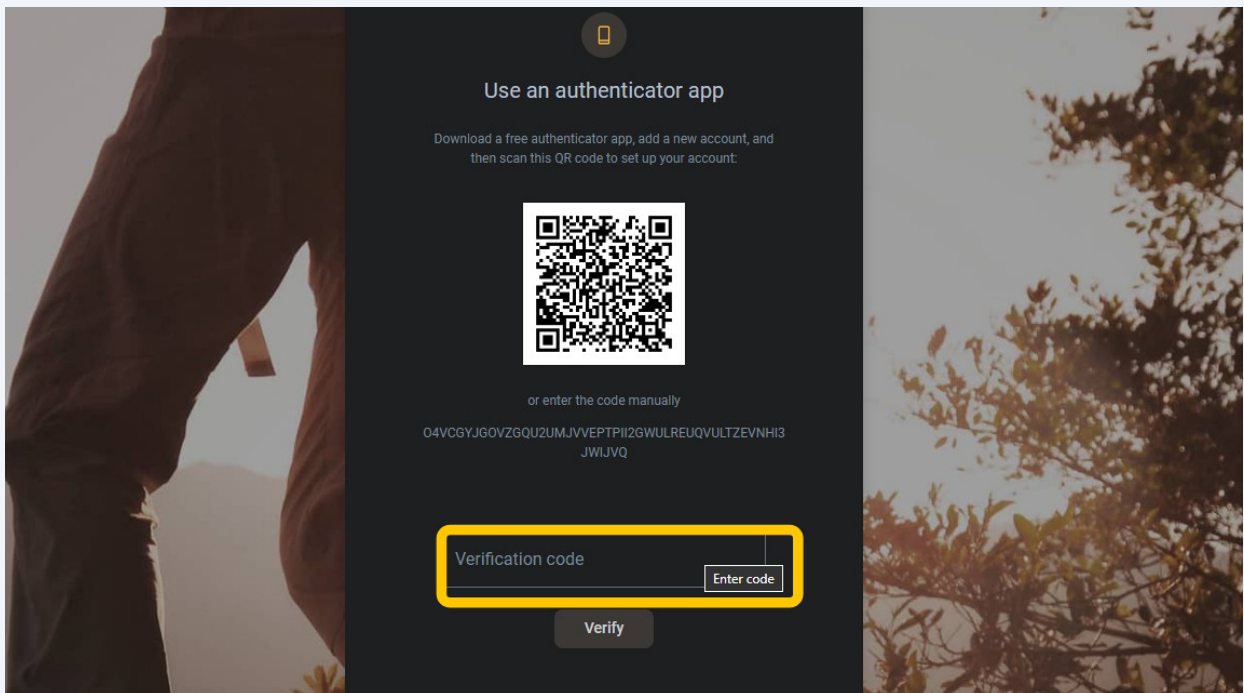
Use an authenticator app

Download a free authenticator app, add a new account, and then scan this QR code to set up your account:

or enter the code manually

O4VCGYJGOVZGQU2UMJVVEPTPII2GWULREUQVULTZEVNHI3JWIJVQ

Verification code

Enter code

Verify